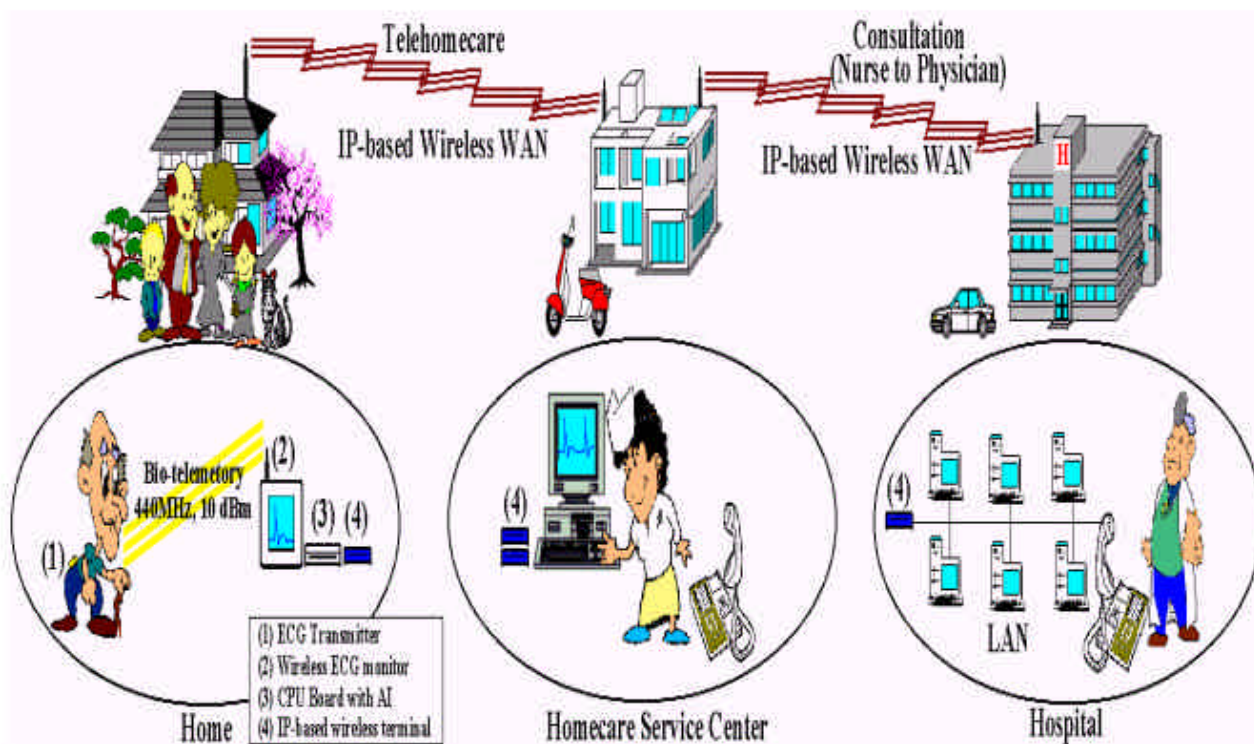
Telehomecare

IP-based Wireless WAN

Consultation (Nurse to Physician)

IP-based Wireless WAN

H

Bio-telemetory 440MHz, 10 dBm

(1)

(2)

(3)

(4)

(1) ECG Transmitter
(2) Wireless ECG monitor
(3) CPU Board with AI
(4) IP-based wireless terminal

Home

(4)

Homecare Service Center

(4)

LAN

Hospital